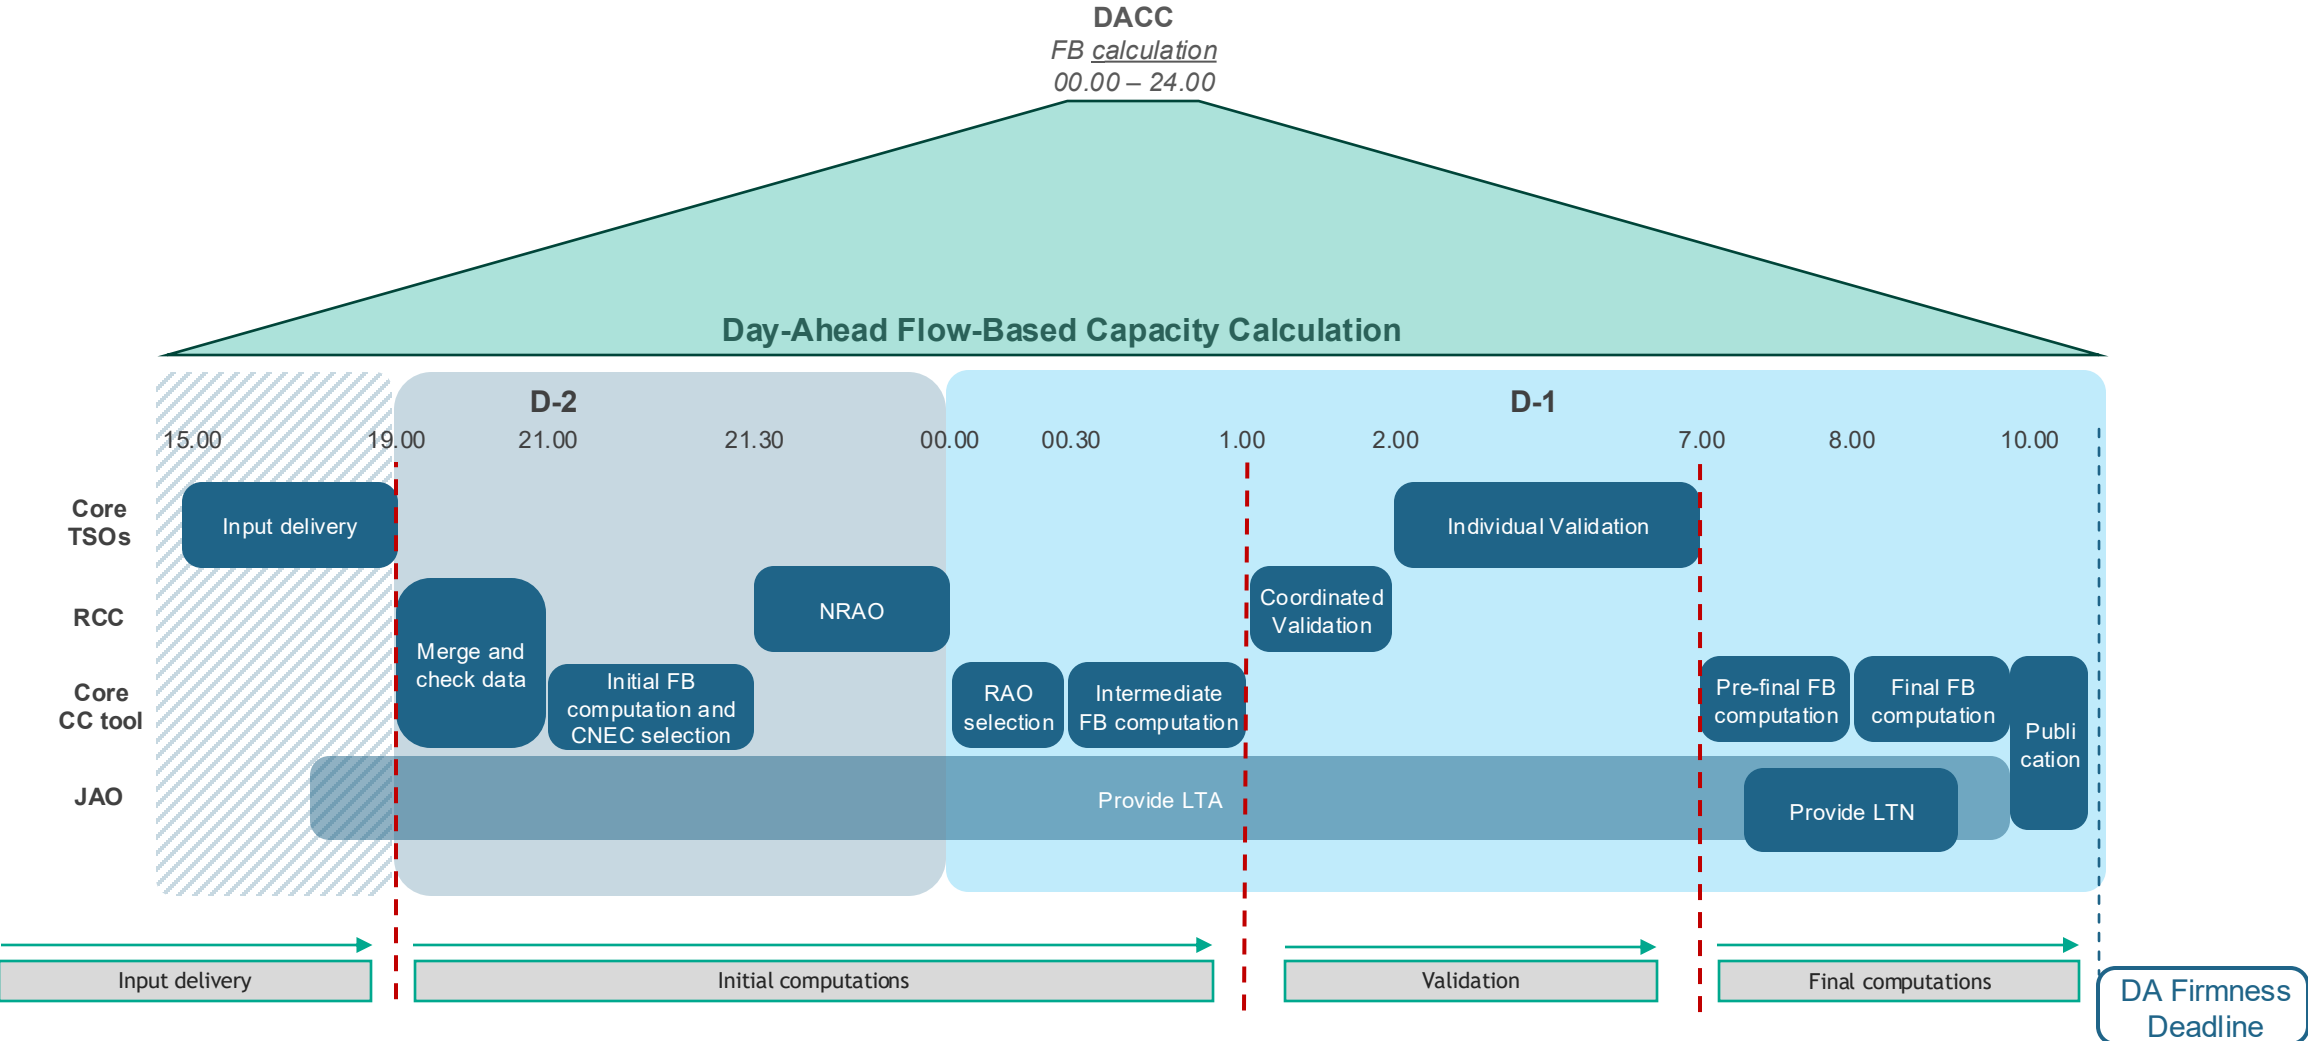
DACC
FB calculation
00.00 – 24.00

Day-Ahead Flow-Based Capacity Calculation

D-2

D-1

15.00 19.00 21.00 21.30 00.00 00.30 1.00 2.00 7.00 8.00 10.00

Core TSOs

RCC

Core CC tool

JAO

Input delivery

Merge and check data

Initial FB computation and CNEC selection

NRAO

RAO selection

Intermediate FB computation

Coordinated Validation

Individual Validation

Pre-final FB computation

Final FB computation

Publi cation

Provide LTA

Provide LTN

Input delivery

Initial computations

Validation

Final computations

DA Firmness Deadline